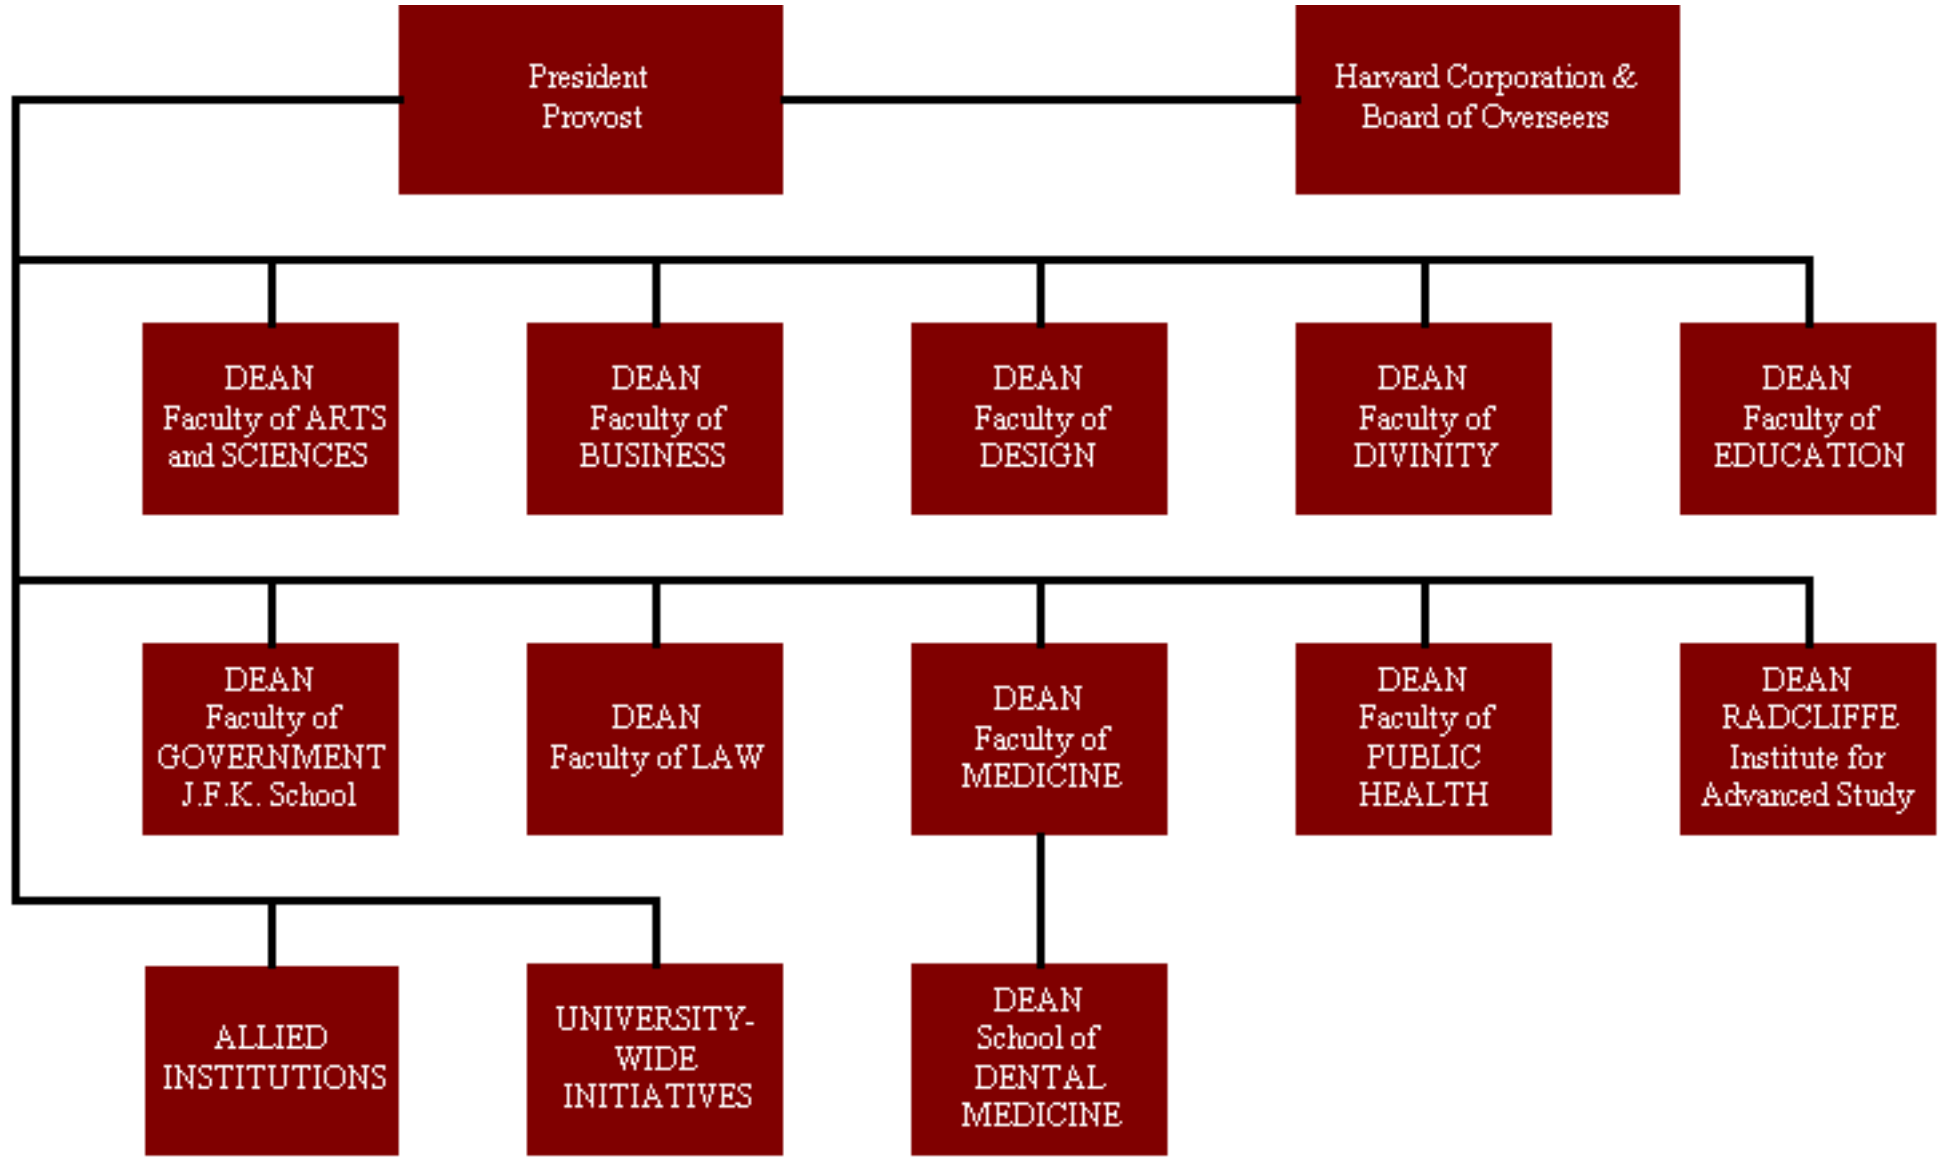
President
Provost

Harvard Corporation &
Board of Overseers

DEAN
Faculty of ARTS
and SCIENCES

DEAN
Faculty of
BUSINESS

DEAN
Faculty of
DESIGN

DEAN
Faculty of
DIVINITY

DEAN
Faculty of
EDUCATION

DEAN
Faculty of
GOVERNMENT
J.F.K. School

DEAN
Faculty of LAW

DEAN
Faculty of
MEDICINE

DEAN
Faculty of
PUBLIC
HEALTH

DEAN
RADCLIFFE
Institute for
Advanced Study

ALLIED
INSTITUTIONS

UNIVERSITY-
WIDE
INITIATIVES

DEAN
School of
DENTAL
MEDICINE